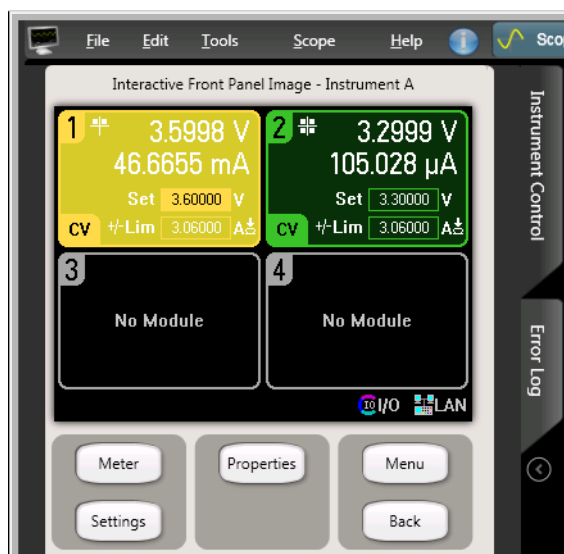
File Edit Tools Scope Help Sco

Interactive Front Panel Image - Instrument A

1 3.5998 V
46.6655 mA
Set 3.60000 V
CV +/-Lim 3.06000 A

2 3.2999 V
105.028 μA
Set 3.30000 V
CV +/-Lim 3.06000 A

3
No Module

4
No Module

I/O LAN

Meter
Properties
Menu
Settings
Back

Instrument Control
Error Log